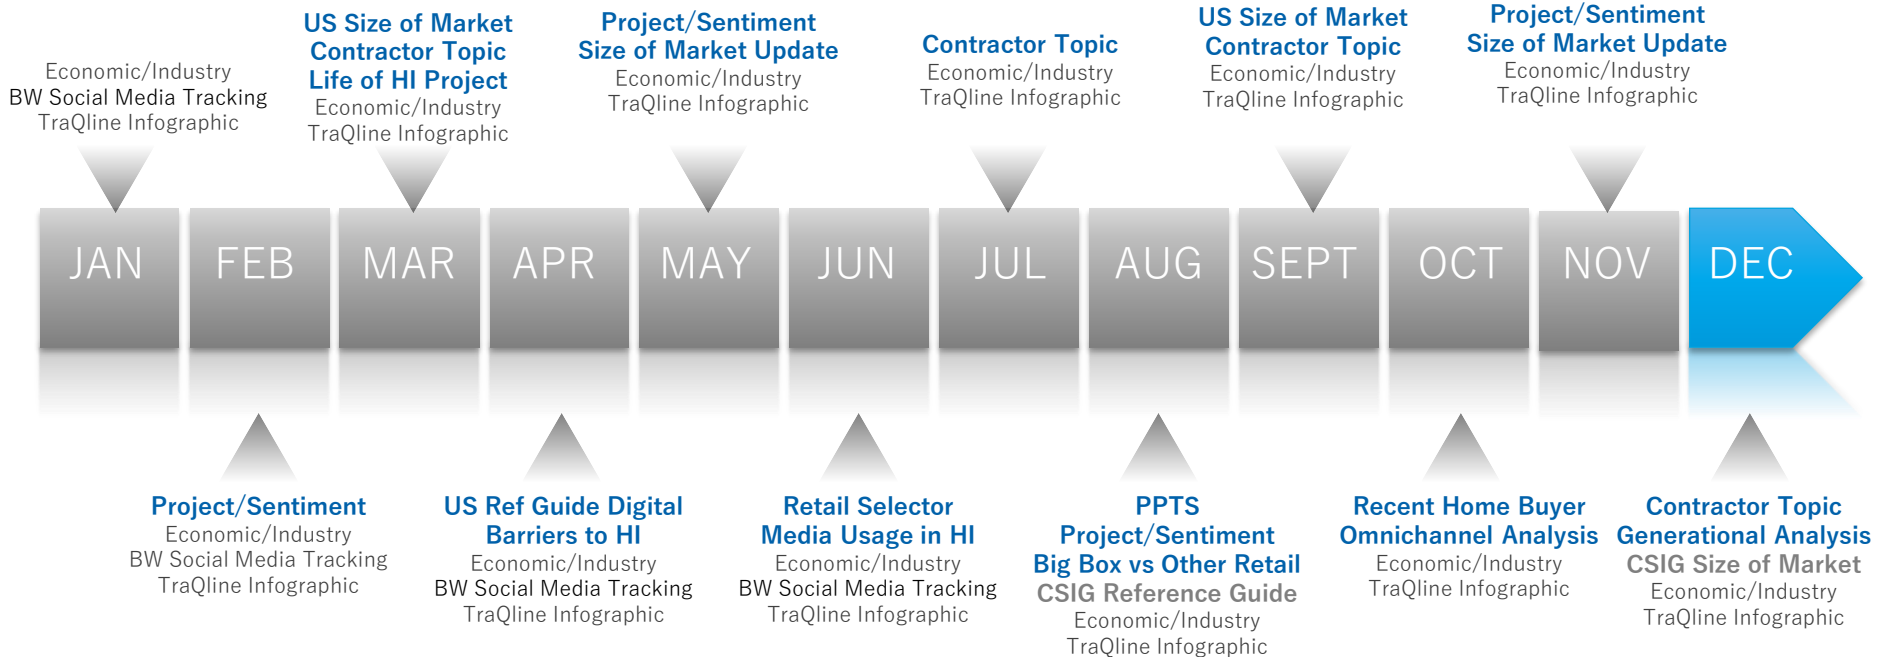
Economic/Industry
BW Social Media Tracking
TraQline Infographic

US Size of Market
Contractor Topic
Life of HI Project
Economic/Industry
TraQline Infographic

Project/Sentiment
Size of Market Update
Economic/Industry
TraQline Infographic

Contractor Topic
Economic/Industry
TraQline Infographic

US Size of Market
Contractor Topic
Economic/Industry
TraQline Infographic

Project/Sentiment
Size of Market Update
Economic/Industry
TraQline Infographic

JAN FEB MAR APR MAY JUN JUL AUG SEPT OCT NOV DEC

Project/Sentiment
Economic/Industry
BW Social Media Tracking
TraQline Infographic

US Ref Guide Digital
Barriers to HI
Economic/Industry
BW Social Media Tracking
TraQline Infographic

Retail Selector
Media Usage in HI
Economic/Industry
BW Social Media Tracking
TraQline Infographic

PPTS
Project/Sentiment
Big Box vs Other Retail
CSIG Reference Guide
Economic/Industry
TraQline Infographic

Recent Home Buyer
Omnichannel Analysis
Economic/Industry
TraQline Infographic

Contractor Topic
Generational Analysis
CSIG Size of Market
Economic/Industry
TraQline Infographic